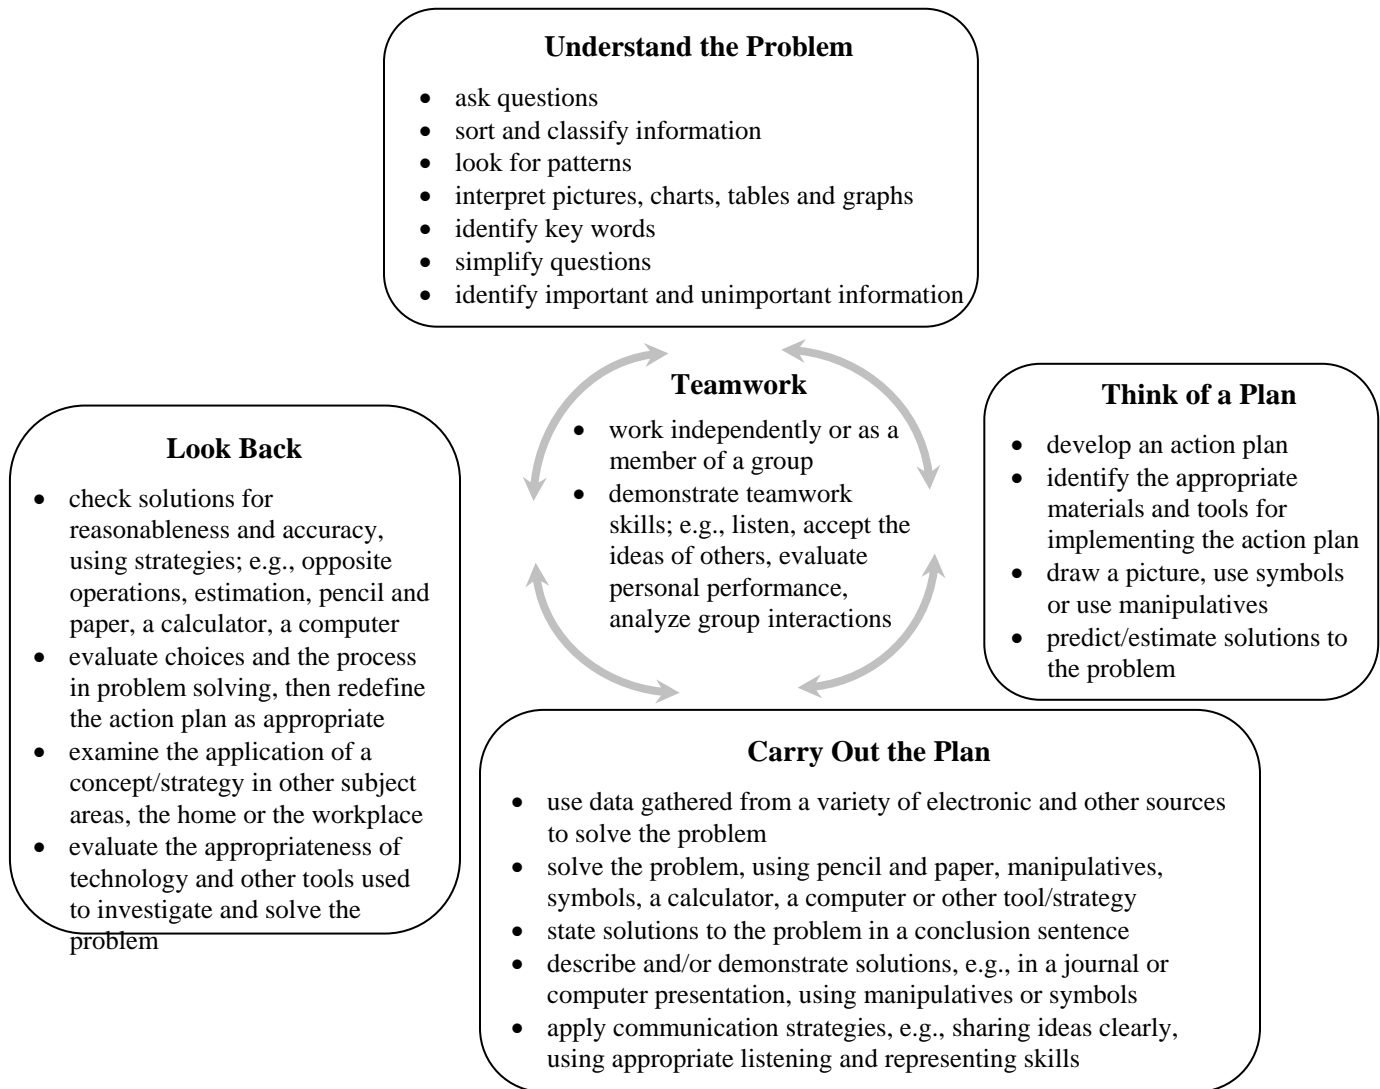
**Understand the Problem**

- ask questions
- sort and classify information
- look for patterns
- interpret pictures, charts, tables and graphs
- identify key words
- simplify questions
- identify important and unimportant information

**Teamwork**

- work independently or as a member of a group
- demonstrate teamwork skills; e.g., listen, accept the ideas of others, evaluate personal performance, analyze group interactions

**Think of a Plan**

- develop an action plan
- identify the appropriate materials and tools for implementing the action plan
- draw a picture, use symbols or use manipulatives
- predict/estimate solutions to the problem

**Look Back**

- check solutions for reasonableness and accuracy, using strategies; e.g., opposite operations, estimation, pencil and paper, a calculator, a computer
- evaluate choices and the process in problem solving, then redefine the action plan as appropriate
- examine the application of a concept/strategy in other subject areas, the home or the workplace
- evaluate the appropriateness of technology and other tools used to investigate and solve the problem

**Carry Out the Plan**

- use data gathered from a variety of electronic and other sources to solve the problem
- solve the problem, using pencil and paper, manipulatives, symbols, a calculator, a computer or other tool/strategy
- state solutions to the problem in a conclusion sentence
- describe and/or demonstrate solutions, e.g., in a journal or computer presentation, using manipulatives or symbols
- apply communication strategies, e.g., sharing ideas clearly, using appropriate listening and representing skills